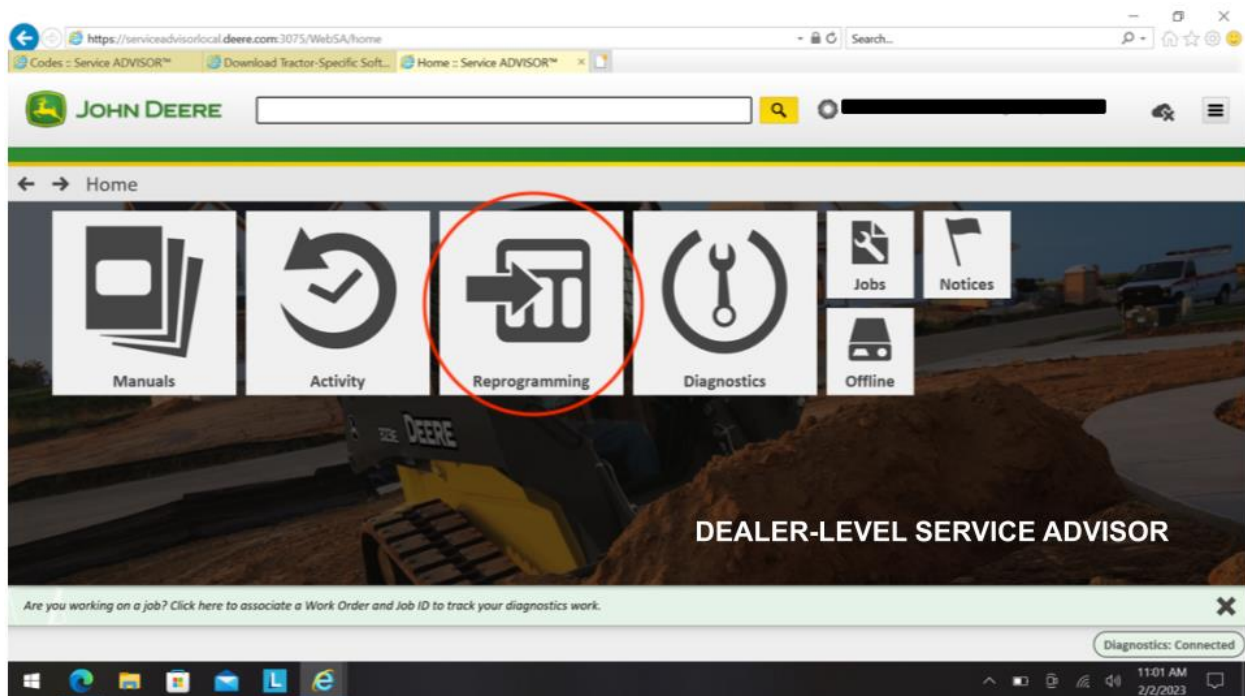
https://serviceadvisorlocal.deere.com:3075/WebSA/home

Search...

Codes :: Service ADVISOR™

Download Tractor-Specific Soft...

Home :: Service ADVISOR™

JOHN DEERE

Home

Manuals

Activity

Reprogramming

Diagnostics

Jobs

Notices

Offline

DEERE

DEALER-LEVEL SERVICE ADVISOR

Are you working on a job? Click here to associate a Work Order and Job ID to track your diagnostics work.

Diagnostics: Connected

11:01 AM
2/2/2023